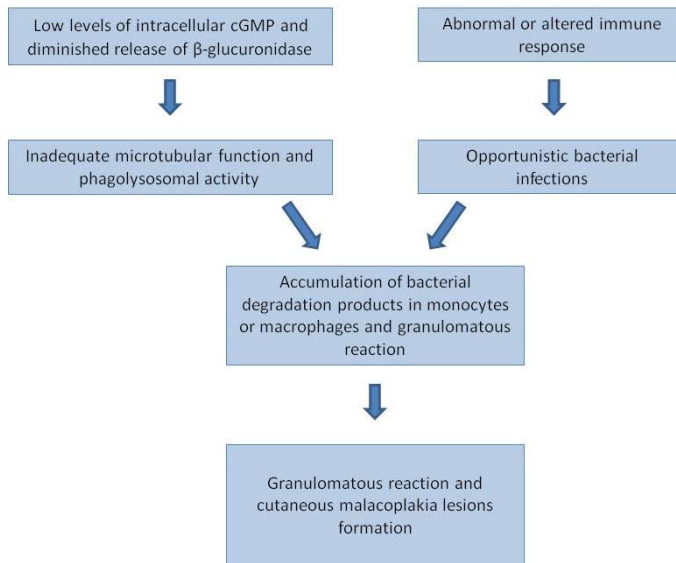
Low levels of intracellular cGMP and diminished release of β-glucuronidase

Abnormal or altered immune response

Inadequate microtubular function and phagolysosomal activity

Opportunistic bacterial infections

Accumulation of bacterial degradation products in monocytes or macrophages and granulomatous reaction

Granulomatous reaction and cutaneous malacoplakia lesions formation